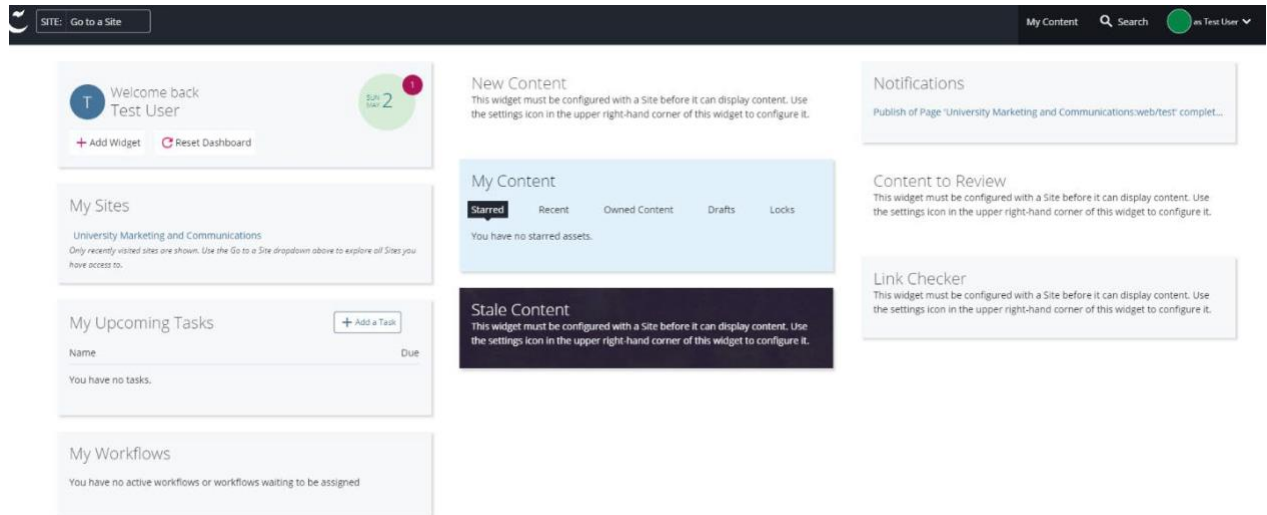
SITE: Go to a Site

My Content Search as Test User

T Welcome back Test User

Sun Dec 2 1

+ Add Widget Reset Dashboard

My Sites

University Marketing and Communications

Only recently visited sites are shown. Use the Go to a Site dropdown above to explore all Sites you have access to.

My Upcoming Tasks

+ Add a Task

Name Due

You have no tasks.

My Workflows

You have no active workflows or workflows waiting to be assigned

New Content

This widget must be configured with a Site before it can display content. Use the settings icon in the upper right-hand corner of this widget to configure it.

My Content

Starred Recent Owned Content Drafts Locks

You have no starred assets.

Stale Content

This widget must be configured with a Site before it can display content. Use the settings icon in the upper right-hand corner of this widget to configure it.

Notifications

Publish of Page 'University Marketing and Communications:web/test' complet...

Content to Review

This widget must be configured with a Site before it can display content. Use the settings icon in the upper right-hand corner of this widget to configure it.

Link Checker

This widget must be configured with a Site before it can display content. Use the settings icon in the upper right-hand corner of this widget to configure it.